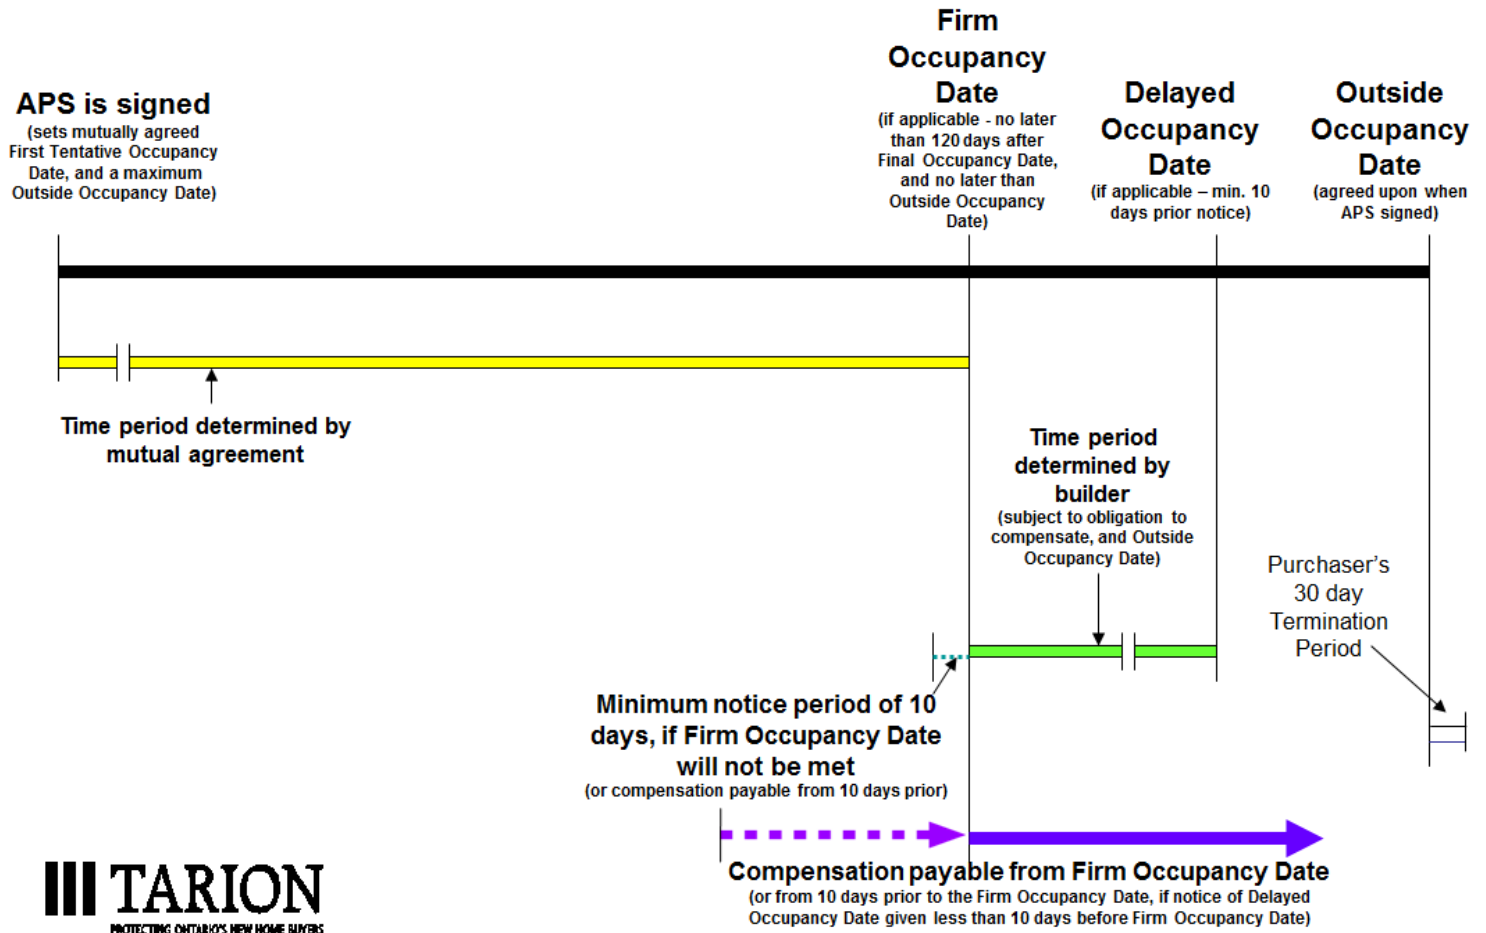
APS is signed
(sets mutually agreed First Tentative Occupancy Date, and a maximum Outside Occupancy Date)

Firm Occupancy Date
(if applicable - no later than 120 days after Final Occupancy Date, and no later than Outside Occupancy Date)

Delayed Occupancy Date
(if applicable – min. 10 days prior notice)

Outside Occupancy Date
(agreed upon when APS signed)

Time period determined by mutual agreement

Time period determined by builder
(subject to obligation to compensate, and Outside Occupancy Date)

Purchaser's 30 day Termination Period

Minimum notice period of 10 days, if Firm Occupancy Date will not be met
(or compensation payable from 10 days prior)

Compensation payable from Firm Occupancy Date
(or from 10 days prior to the Firm Occupancy Date, if notice of Delayed Occupancy Date given less than 10 days before Firm Occupancy Date)

TARION
PROTECTING ONTARIO'S NEW HOME BUYERS